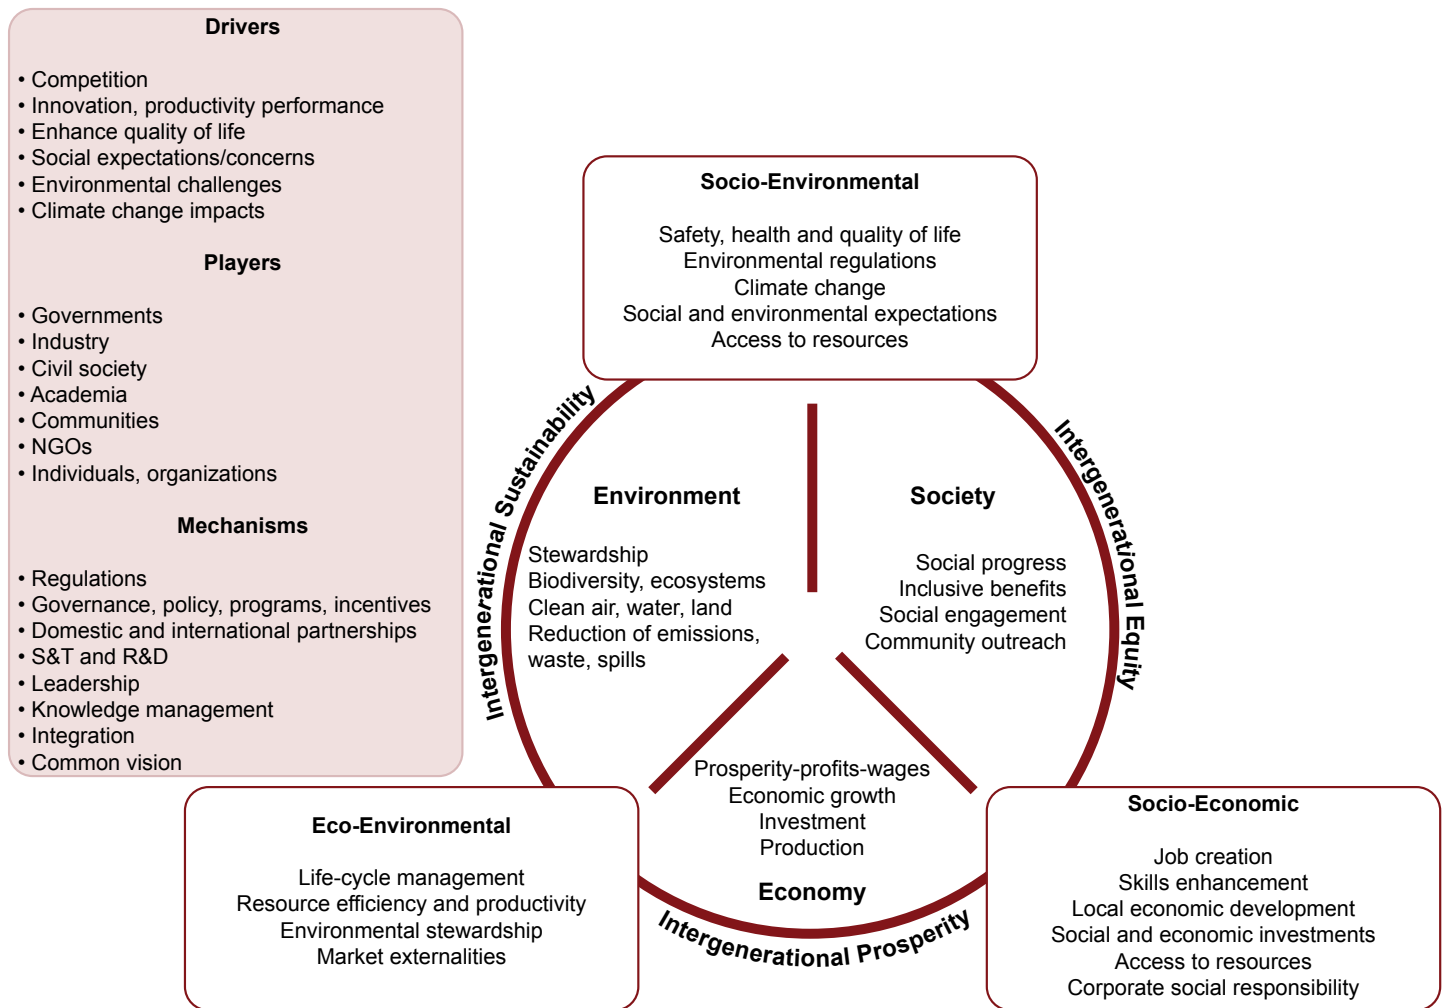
Drivers

• Competition
• Innovation, productivity performance
• Enhance quality of life
• Social expectations/concerns
• Environmental challenges
• Climate change impacts

Players

• Governments
• Industry
• Civil society
• Academia
• Communities
• NGOs
• Individuals, organizations

Mechanisms

• Regulations
• Governance, policy, programs, incentives
• Domestic and international partnerships
• S&T and R&D
• Leadership
• Knowledge management
• Integration
• Common vision

Socio-Environmental

Safety, health and quality of life
Environmental regulations
Climate change
Social and environmental expectations
Access to resources

Intergenerational Sustainability

Intergenerational Equity

Environment

Stewardship
Biodiversity, ecosystems
Clean air, water, land
Reduction of emissions, waste, spills

Society

Social progress
Inclusive benefits
Social engagement
Community outreach

Prosperity-profits-wages
Economic growth
Investment
Production

Economy

Intergenerational Prosperity

Eco-Environmental

Life-cycle management
Resource efficiency and productivity
Environmental stewardship
Market externalities

Socio-Economic

Job creation
Skills enhancement
Local economic development
Social and economic investments
Access to resources
Corporate social responsibility